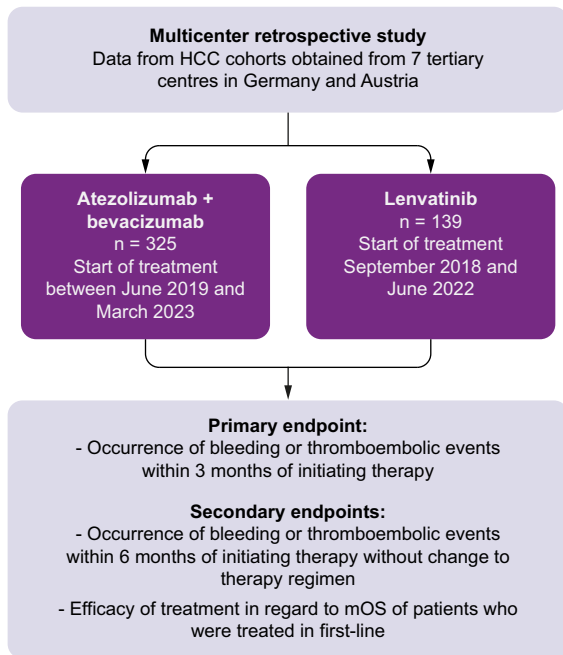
**Multicenter retrospective study**
Data from HCC cohorts obtained from 7 tertiary centres in Germany and Austria

**Atezolizumab + bevacizumab**
n = 325
Start of treatment between June 2019 and March 2023

**Lenvatinib**
n = 139
Start of treatment September 2018 and June 2022

**Primary endpoint:**
- Occurrence of bleeding or thromboembolic events within 3 months of initiating therapy

**Secondary endpoints:**
- Occurrence of bleeding or thromboembolic events within 6 months of initiating therapy without change to therapy regimen

- Efficacy of treatment in regard to mOS of patients who were treated in first-line